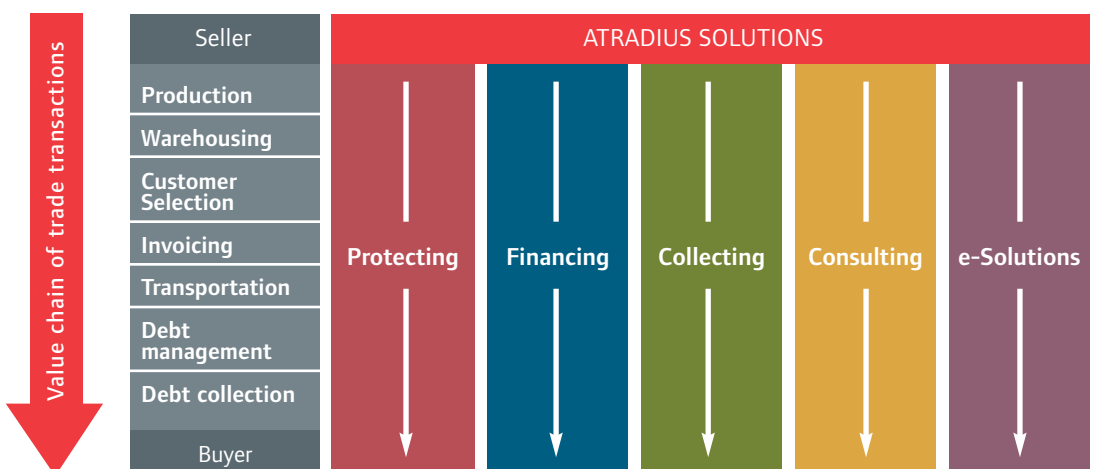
Value chain of trade transactions

Seller

Production

Warehousing

Customer Selection

Invoicing

Transportation

Debt management

Debt collection

Buyer

ATRADIUS SOLUTIONS

Protecting

Financing

Collecting

Consulting

e-Solutions